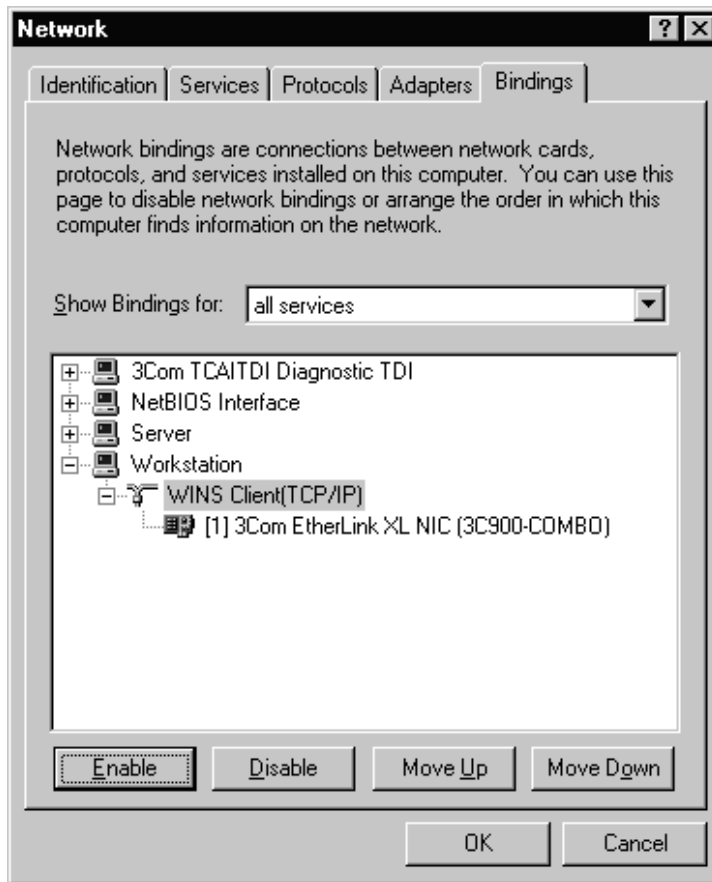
Network ? X

Identification | Services | Protocols | Adapters | Bindings

Network bindings are connections between network cards, protocols, and services installed on this computer. You can use this page to disable network bindings or arrange the order in which this computer finds information on the network.

Show Bindings for: all services

3Com TCAITDI Diagnostic TDI
NetBIOS Interface
Server
Workstation
WINS Client(TCP/IP)
[1] 3Com EtherLink XL NIC (3C900-COMBO)

Enable | Disable | Move Up | Move Down

OK | Cancel